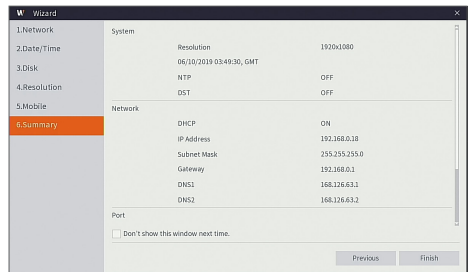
W Wizard

1.Network
2.Date/Time
3.Disk
4.Resolution
5.Mobile
6.Summary

System

| | |
|---|---|
| Resolution | 1920x1080 |
| 06/10/2019 03:49:30, GMT | |
| NTP | OFF |
| DST | OFF |

Network

| | |
|---|---|
| DHCP | ON |
| IP Address | 192.168.0.18 |
| Subnet Mask | 255.255.255.0 |
| Gateway | 192.168.0.1 |
| DNS1 | 168.126.63.1 |
| DNS2 | 168.126.63.2 |

Port

Don't show this window next time.

Previous
Finish